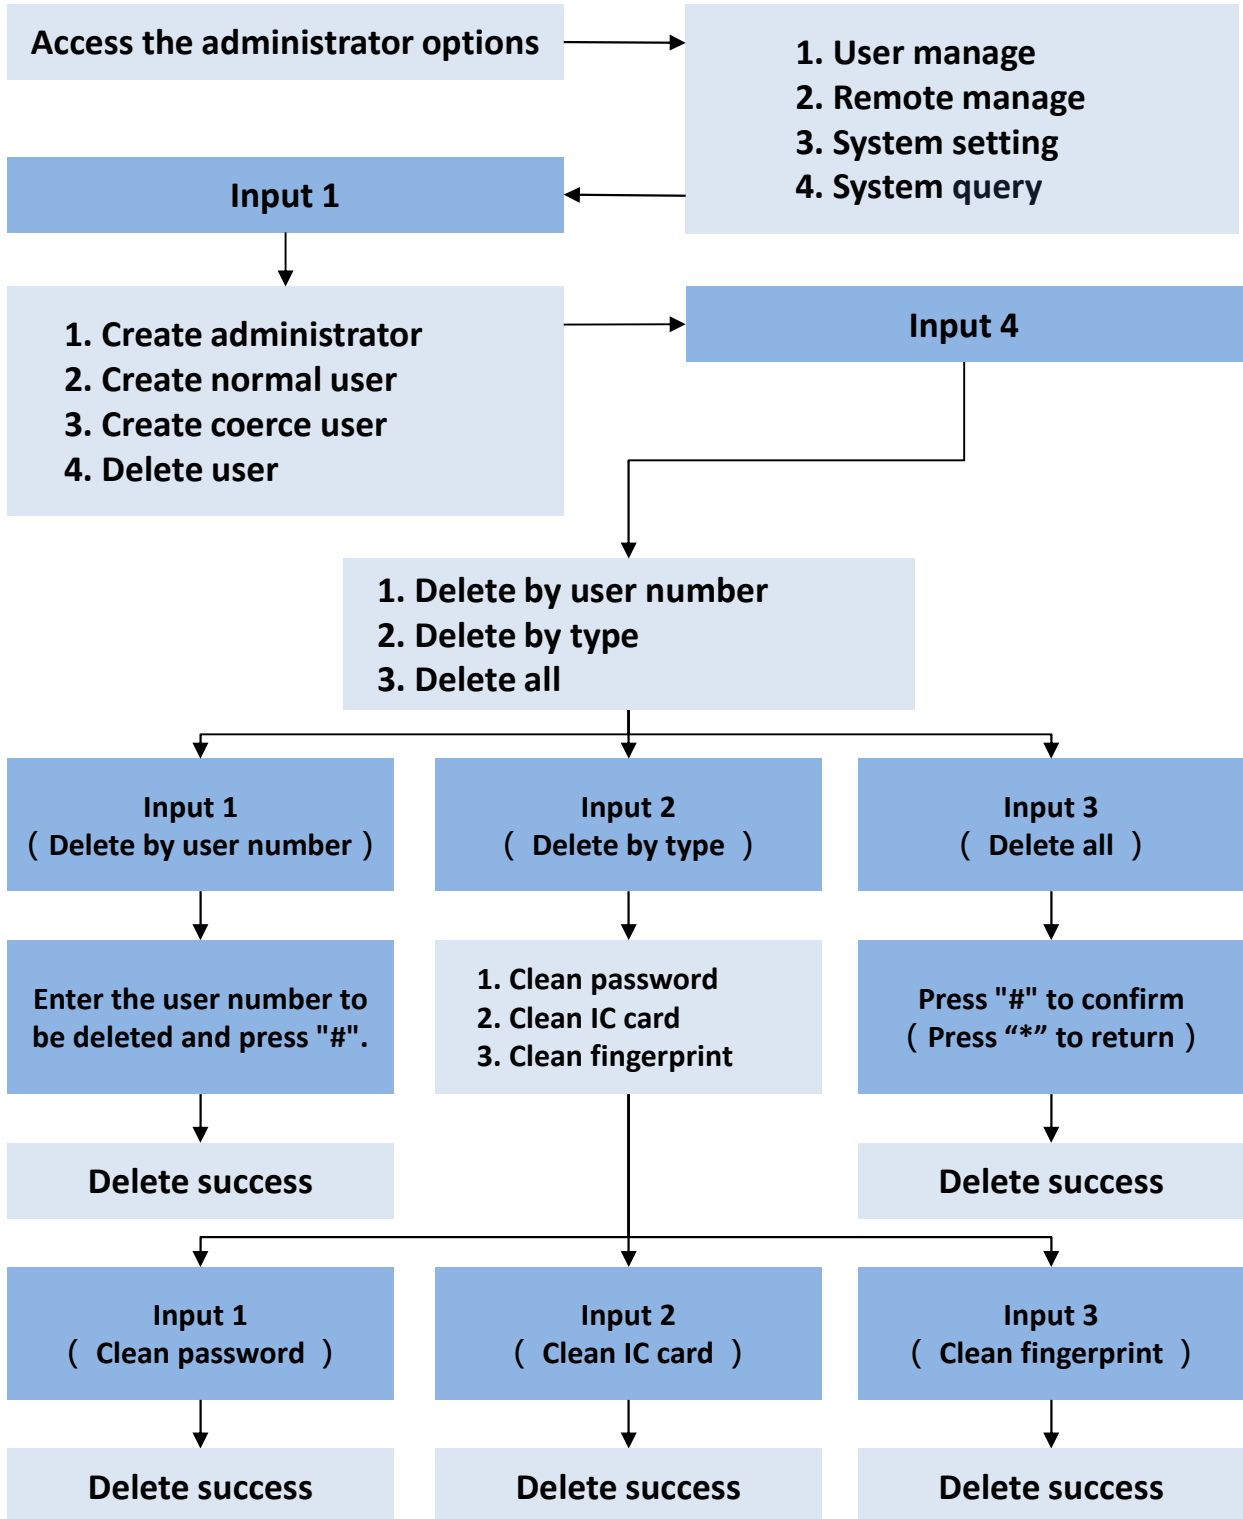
Access the administrator options

1. User manage
2. Remote manage
3. System setting
4. System query

Input 1

1. Create administrator
2. Create normal user
3. Create coerce user
4. Delete user

Input 4

1. Delete by user number
2. Delete by type
3. Delete all

Input 1
（Delete by user number）

Input 2
（ Delete by type ）

Input 3
（ Delete all ）

Enter the user number to be deleted and press "#".

1. Clean password
2. Clean IC card
3. Clean fingerprint

Press "#" to confirm
（Press “*” to return）

Delete success

Delete success

Input 1
（ Clean password ）

Input 2
（ Clean IC card ）

Input 3
（ Clean fingerprint ）

Delete success

Delete success

Delete success